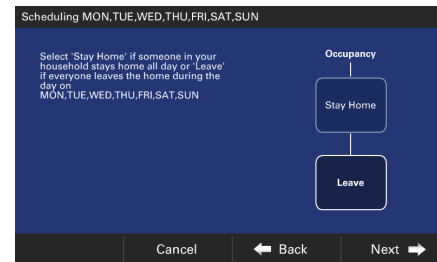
Scheduling MON,TUE,WED,THU,FRI,SAT,SUN

Select 'Stay Home' if someone in your household stays home all day or 'Leave' if everyone leaves the home during the day on MON,TUE,WED,THU,FRI,SAT,SUN

Occupancy

Stay Home

Leave

Cancel

Back

Next